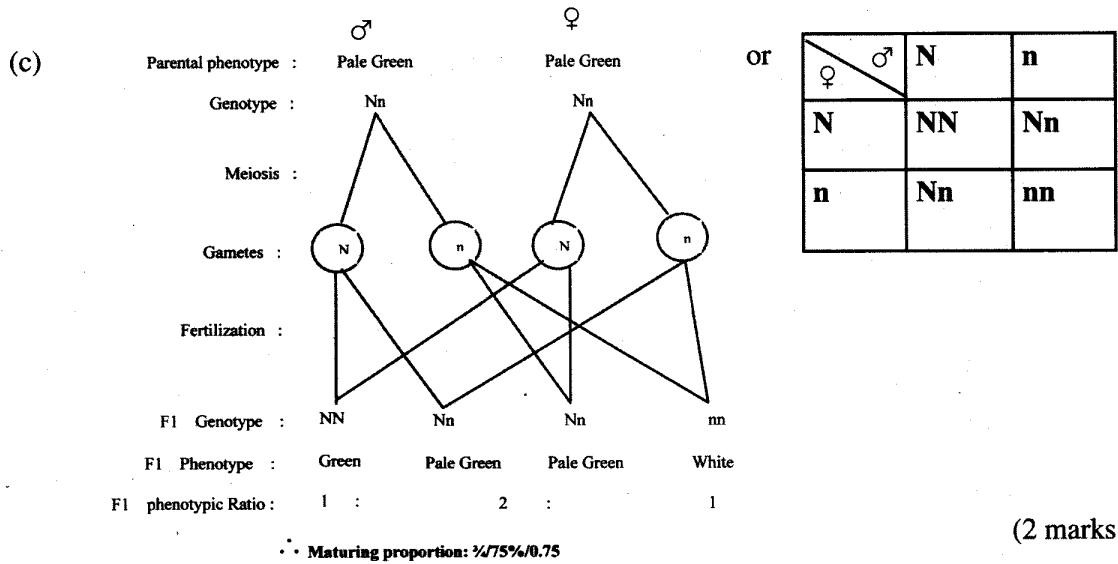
(c)

♂ ♀

Parental phenotype : Pale Green Pale Green

Genotype : Nn Nn

Meiosis :

Gametes : N n N n

Fertilization :

F1 Genotype : NN Nn Nn nn

F1 Phenotype : Green Pale Green Pale Green White

F1 phenotypic Ratio : 1 : 2 : 1

∴ Maturing proportion: ¾/75%/0.75

or

| ♀ \ ♂ | N | n |
|---|---|---|
| N | NN | Nn |
| n | Nn | nn |

(2 marks